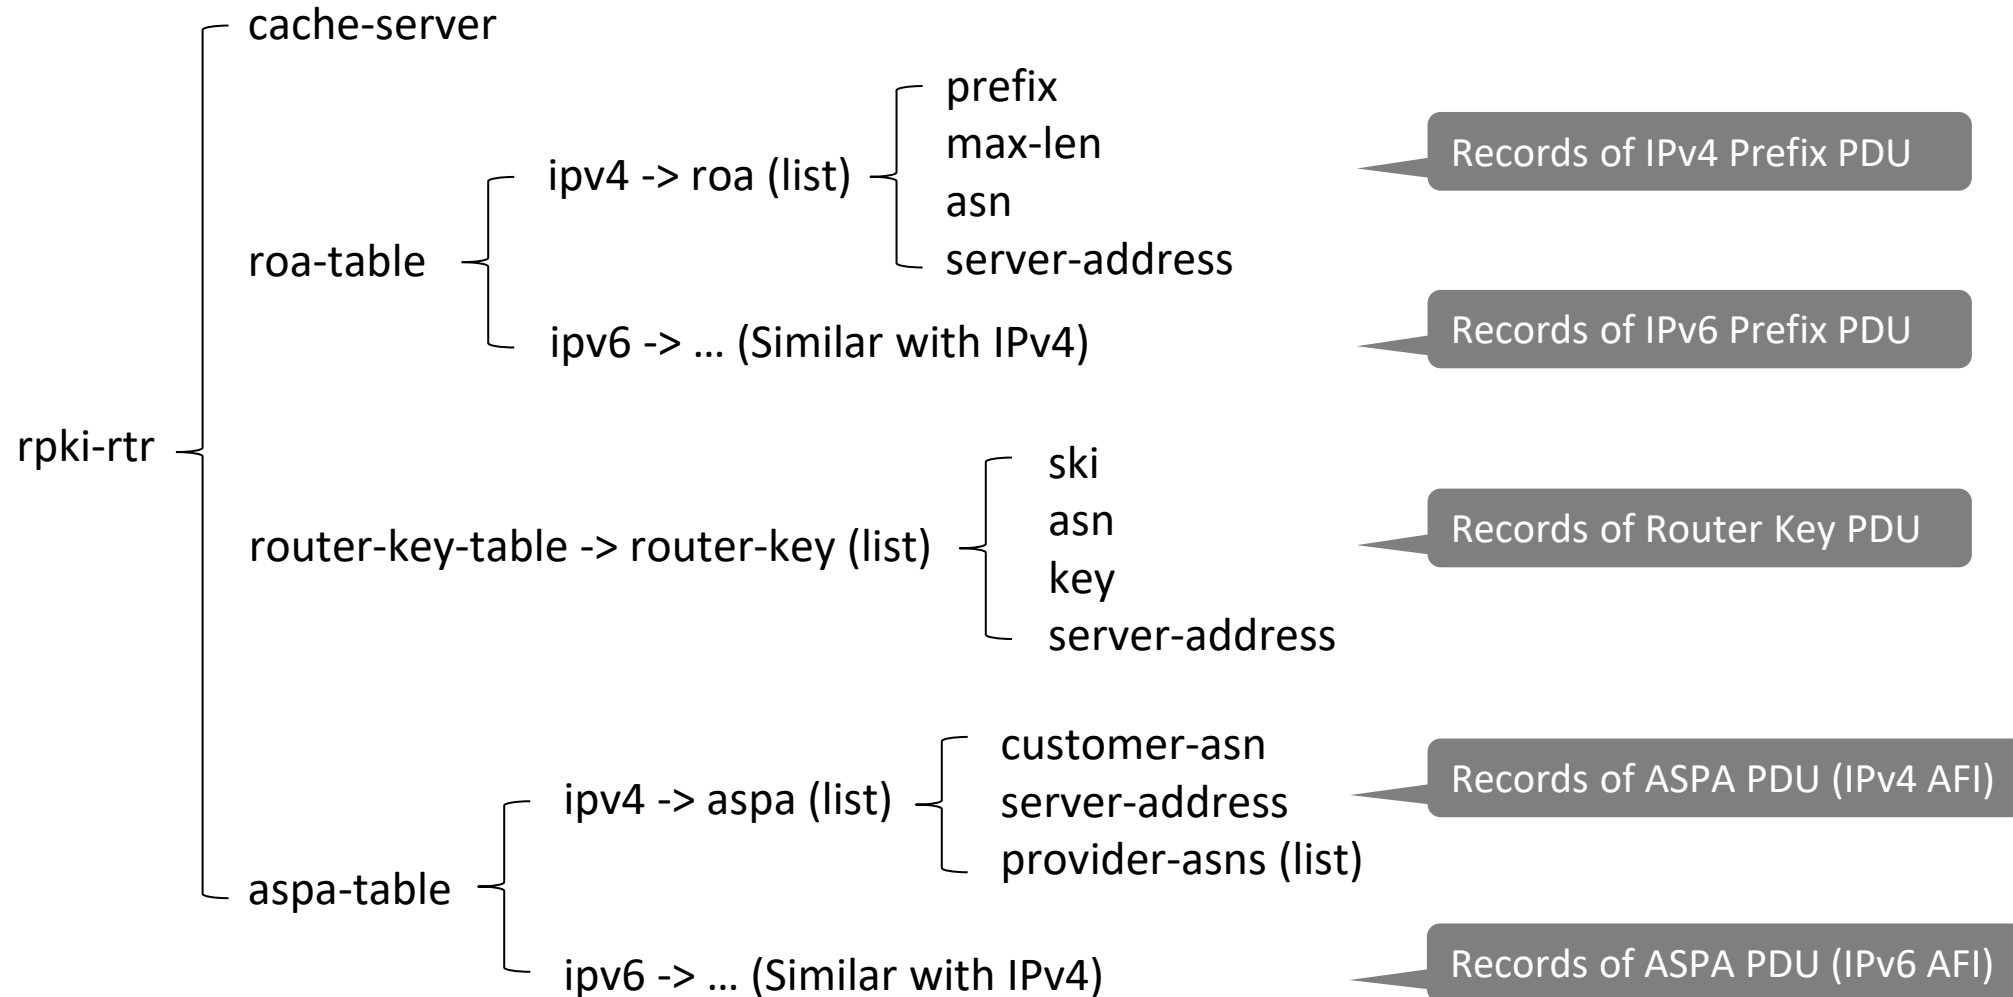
rpki-rtr

cache-server

roa-table

ipv4 -> roa (list)

prefix
max-len
asn
server-address

Records of IPv4 Prefix PDU

ipv6 -> … (Similar with IPv4)

Records of IPv6 Prefix PDU

router-key-table -> router-key (list)

ski
asn
key
server-address

Records of Router Key PDU

aspa-table

ipv4 -> aspa (list)

customer-asn
server-address
provider-asns (list)

Records of ASPA PDU (IPv4 AFI)

ipv6 -> … (Similar with IPv4)

Records of ASPA PDU (IPv6 AFI)